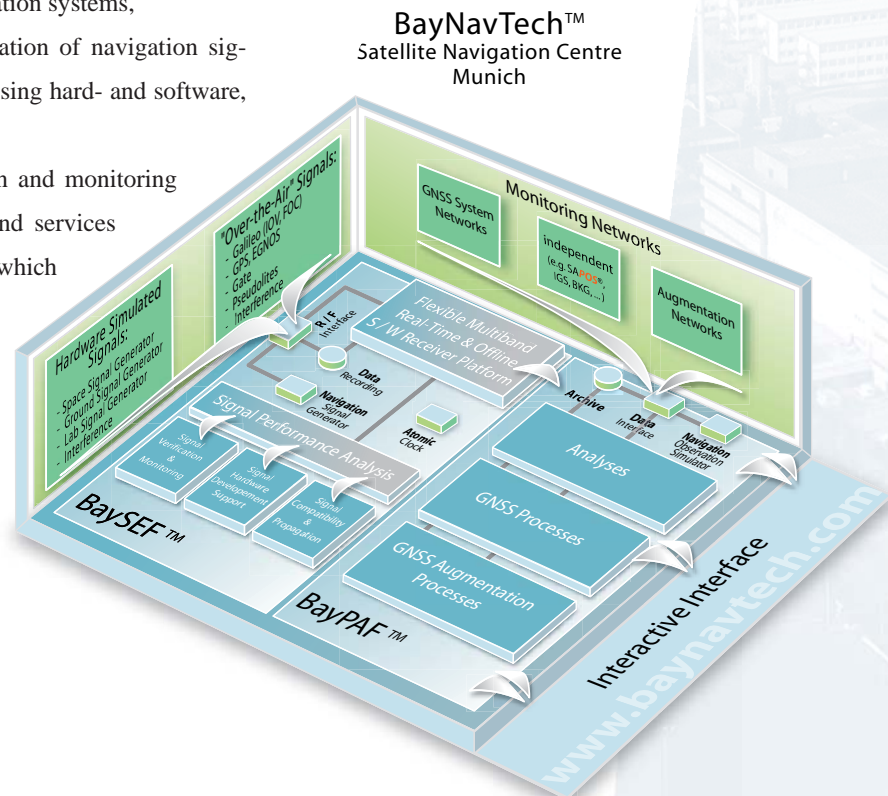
ation systems,
ation of navigation sig-
sing hard- and software,

n and monitoring
nd services
which

BayNavTech™
Satellite Navigation Centre
Munich

Monitoring Networks

GNSS System Networks

independent
(e.g SAPOS®, IGS, BKG, ...)

Augmentation Networks

Hardware Simulated Signals:
- Space Signal Generator
- Ground Signal Generator
- Lab Signal Generator
- Interference

"Over-the-Air" Signals:
- Galileo (IOV, FOC)
- GPS, EGNOS
- Gate
- Pseudolites
- Interference

R/F Interface

Flexible Multiband Real-Time & Offline S/W Receiver Platform

Data Recording

Navigation Signal Generator

Atomic Clock

Signal Performance Analysis

Signal Verification & Monitoring

Signal Hardware Development Support

Signal Compatibility & Propagation

BaySEF™

Archive

Data Interface

Navigation Observation Simulator

Analyses

GNSS Processes

GNSS Augmentation Processes

BayPAF™

Interactive Interface

www.baynavtech.com